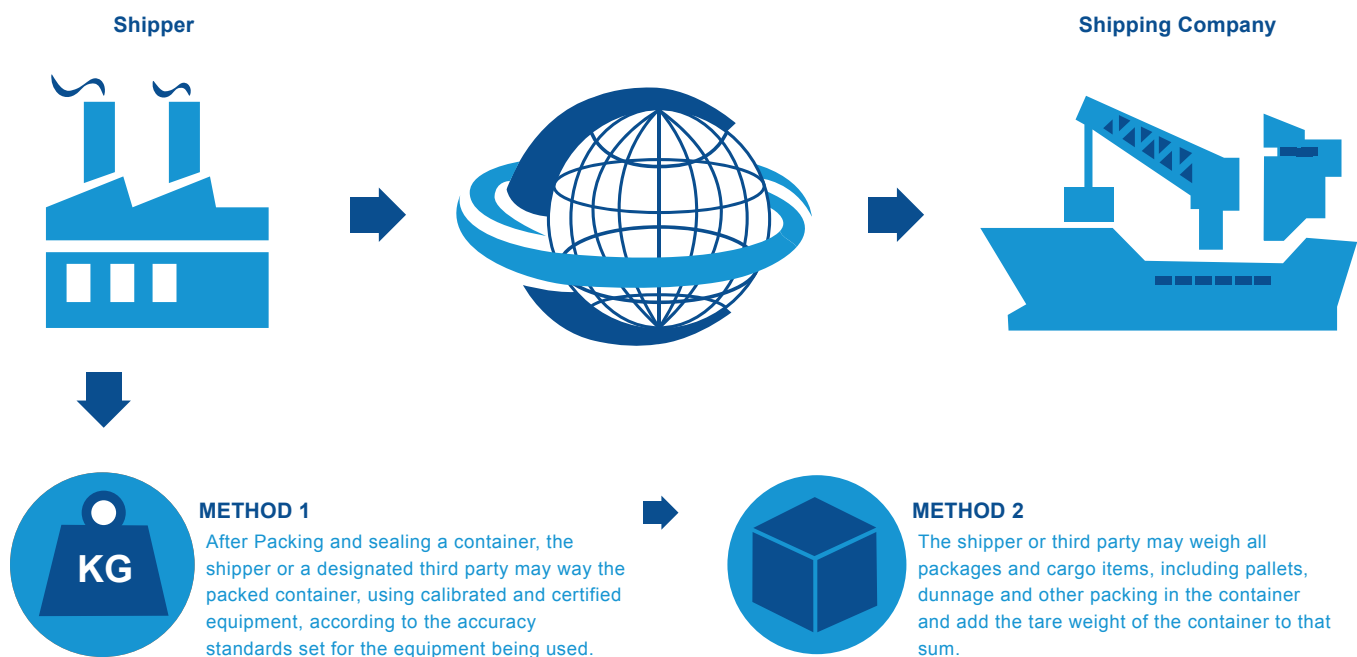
Shipper

Shipping Company

KG

METHOD 1
After Packing and sealing a container, the shipper or a designated third party may way the packed container, using calibrated and certified equipment, according to the accuracy standards set for the equipment being used.

METHOD 2
The shipper or third party may weigh all packages and cargo items, including pallets, dunnage and other packing in the container and add the tare weight of the container to that sum.